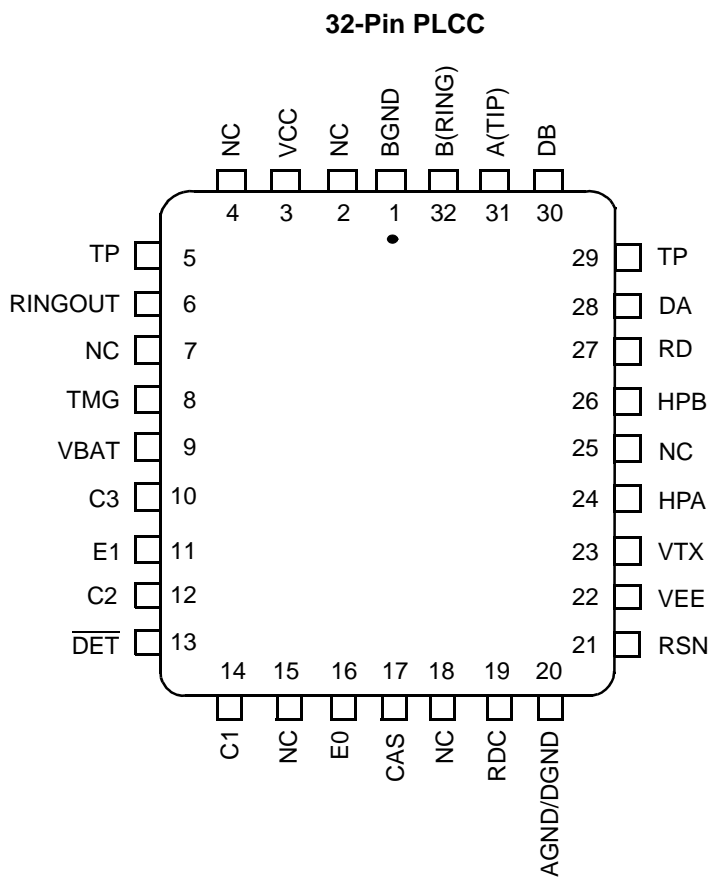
32-Pin PLCC

NC VCC NC BGND B(RING) A(TIP) DB

4 3 2 1 32 31 30

TP 5
RINGOUT 6
NC 7
TMG 8
VBAT 9
C3 10
E1 11
C2 12
$\overline{DET}$ 13

29 TP
28 DA
27 RD
26 HPB
25 NC
24 HPA
23 VTX
22 VEE
21 RSN

14 15 16 17 18 19 20

C1 NC E0 CAS NC RDC AGND/DGND